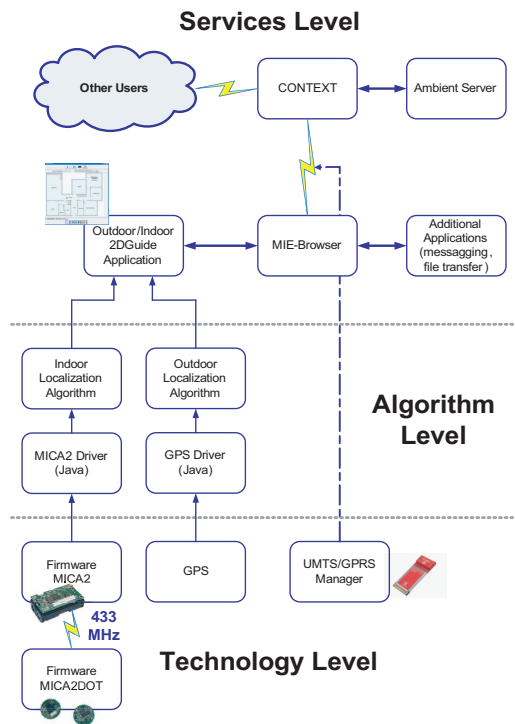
Services Level

Other Users

CONTEXT

Ambient Server

Outdoor/Indoor 2DGuide Application

MIE-Browser

Additional Applications (messagging, file transfer )

Indoor Localization Algorithm

Outdoor Localization Algorithm

Algorithm Level

MICA2 Driver (Java)

GPS Driver (Java)

Firmware MICA2

GPS

UMTS/GPRS Manager

433 MHz

Firmware MICA2DOT

Technology Level